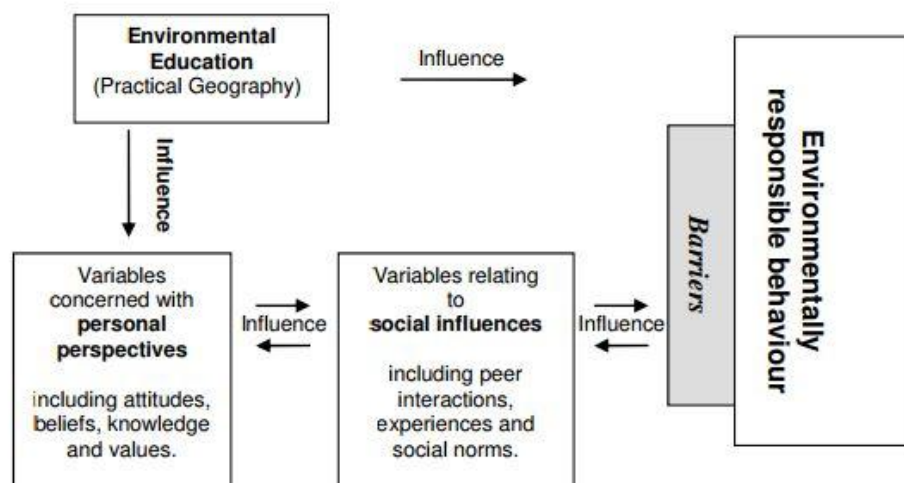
Environmental Education (Practical Geography)

Influence

Influence

Variables concerned with personal perspectives

including attitudes, beliefs, knowledge and values.

Influence

Variables relating to social influences

including peer interactions, experiences and social norms.

Influence

Barriers

Environmentally responsible behaviour